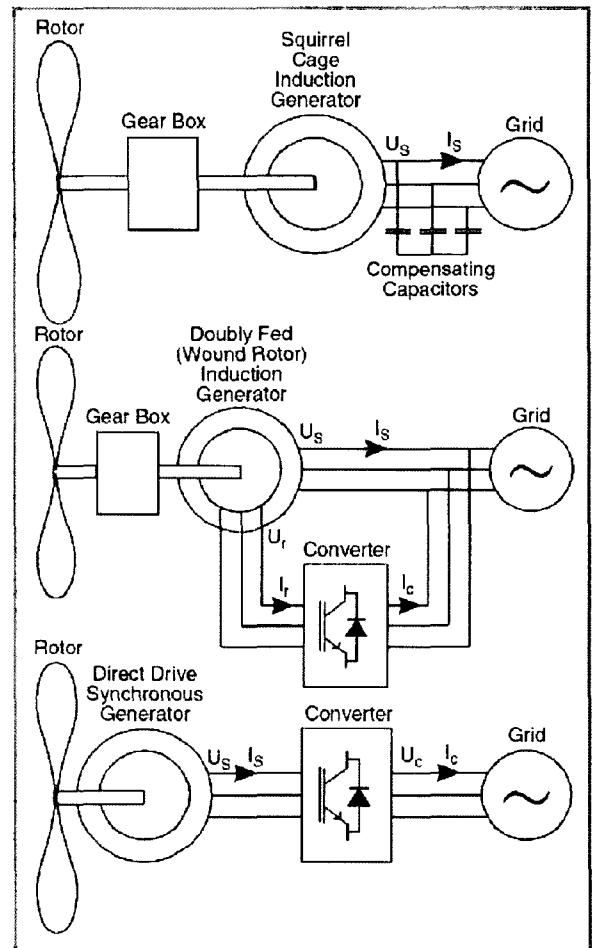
Rotor

Gear Box

Squirrel Cage Induction Generator

$U_S$

$I_S$

Grid

Compensating Capacitors

Rotor

Gear Box

Doubly Fed (Wound Rotor) Induction Generator

$U_S$

$I_S$

Grid

$U_r$

Converter

$I_r$

$I_c$

Rotor

Direct Drive Synchronous Generator

Converter

Grid

$U_S$

$I_S$

$U_c$

$I_c$